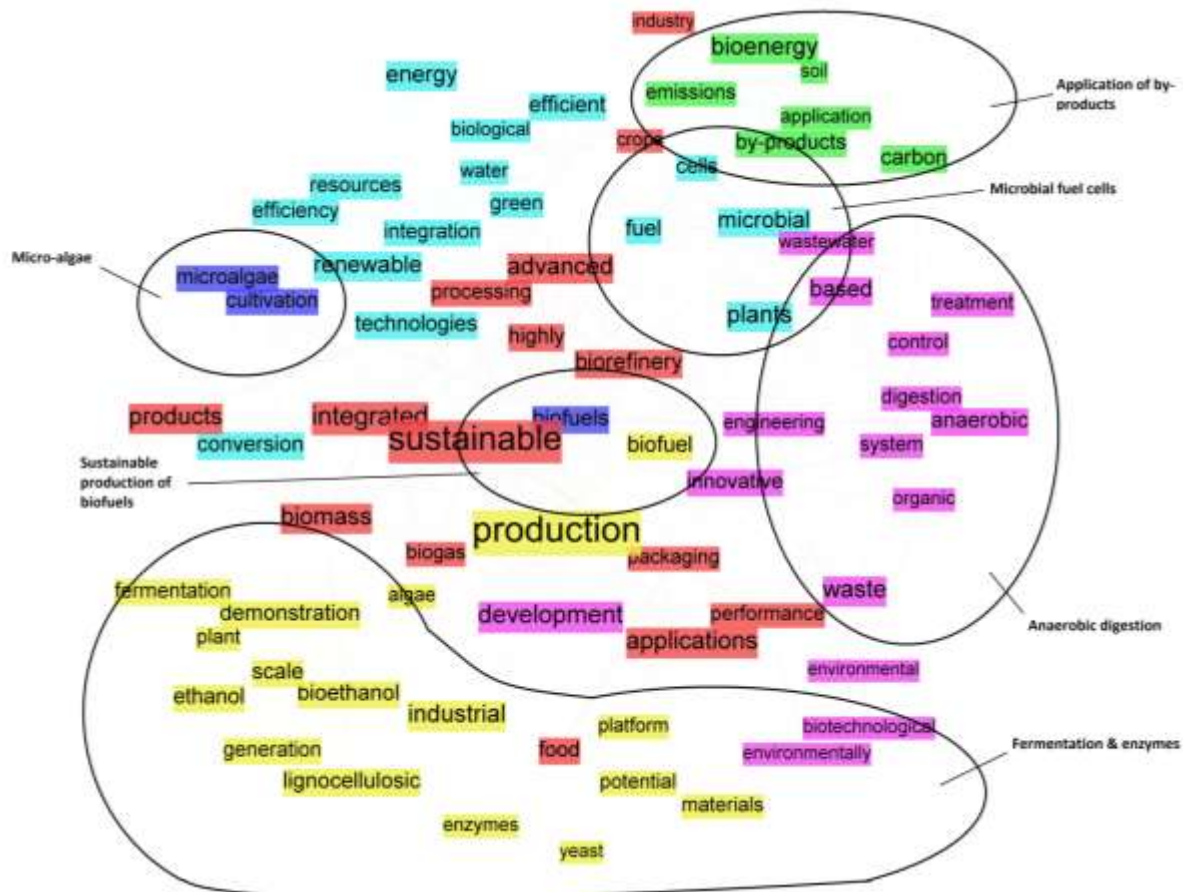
industry
bioenergy
soil
emissions
application
by-products
carbon
Application of by-products
energy
efficient
biological
crops
cells
water
resources
green
Microbial fuel cells
efficiency
integration
fuel
microbial
wastewater
Micro-algae
microalgae
cultivation
renewable
advanced
processing
based
treatment
technologies
plants
highly
control
biorefinery
digestion
products
integrated
biofuels
engineering
anaerobic
conversion
sustainable
biofuel
system
Sustainable production of biofuels
innovative
organic
biomass
production
biogas
packaging
fermentation
algae
waste
demonstration
development
performance
plant
applications
Anaerobic digestion
scale
environmental
ethanol
bioethanol
industrial
platform
biotechnological
generation
food
environmentally
Fermentation & enzymes
lignocellulosic
potential
materials
enzymes
yeast